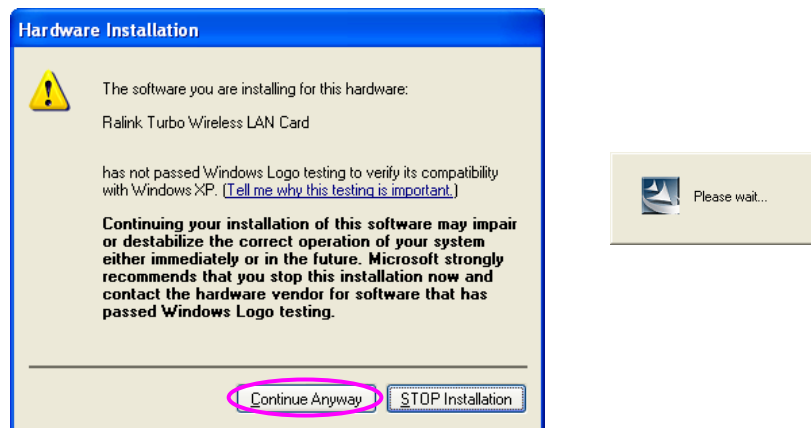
Hardware Installation

The software you are installing for this hardware:

Ralink Turbo Wireless LAN Card

has not passed Windows Logo testing to verify its compatibility with Windows XP. (Tell me why this testing is important.)

Continuing your installation of this software may impair or destabilize the correct operation of your system either immediately or in the future. Microsoft strongly recommends that you stop this installation now and contact the hardware vendor for software that has passed Windows Logo testing.

Continue Anyway

STOP Installation

Please wait...